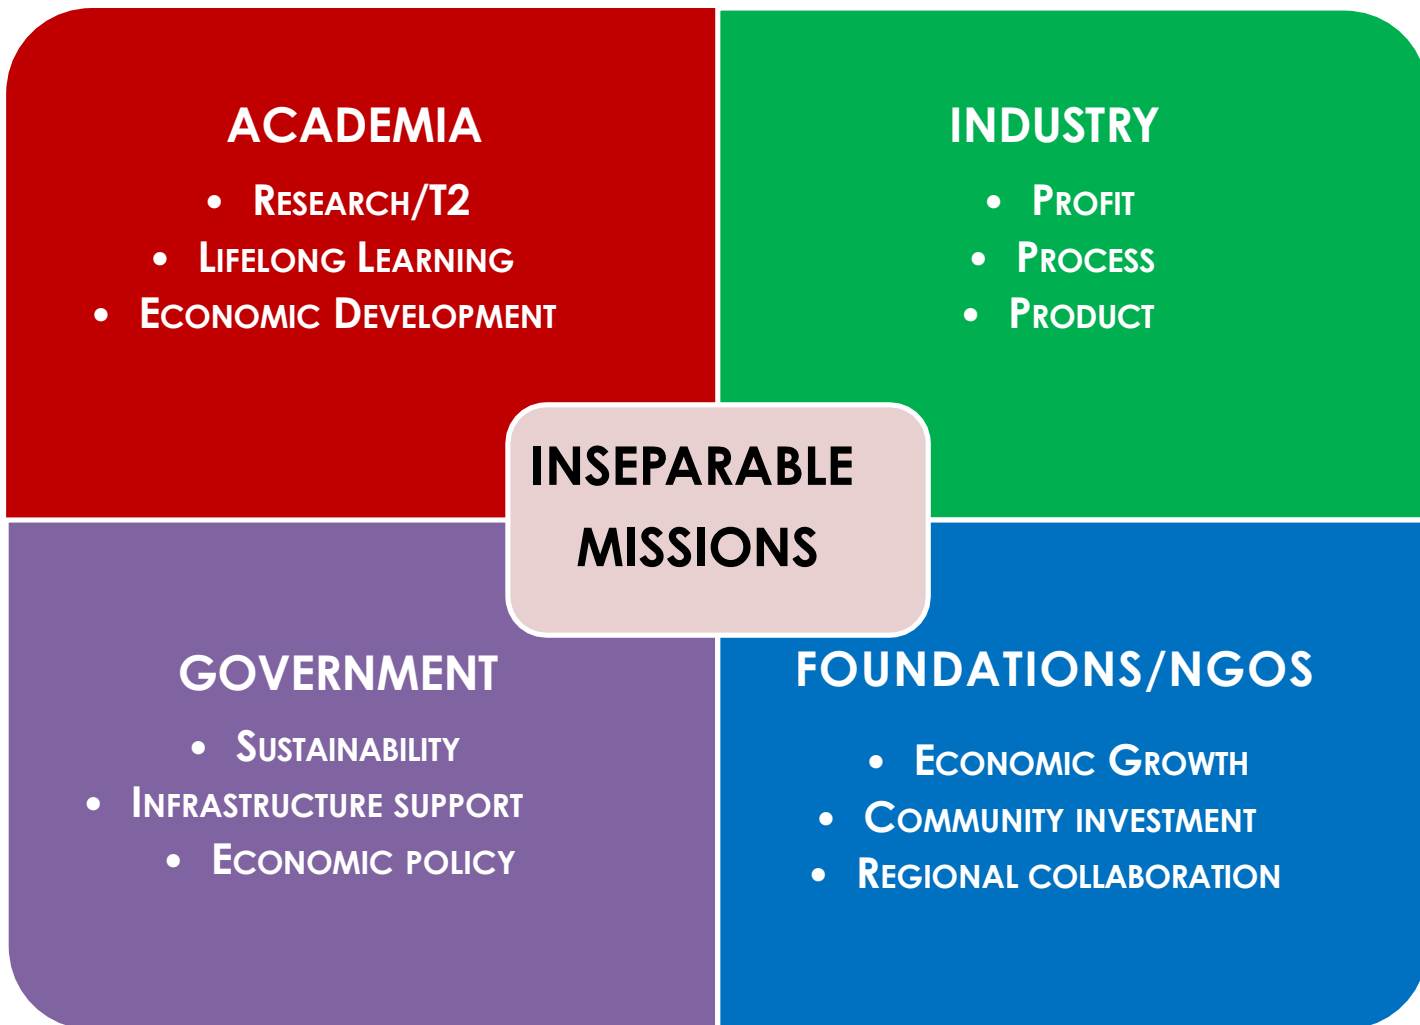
ACADEMIA

- Research/T2
- Lifelong Learning
- Economic Development

INDUSTRY

- Profit
- Process
- Product

INSEPARABLE MISSIONS

GOVERNMENT

- Sustainability
- Infrastructure support
- Economic policy

FOUNDATIONS/NGOS

- Economic Growth
- Community investment
- Regional collaboration